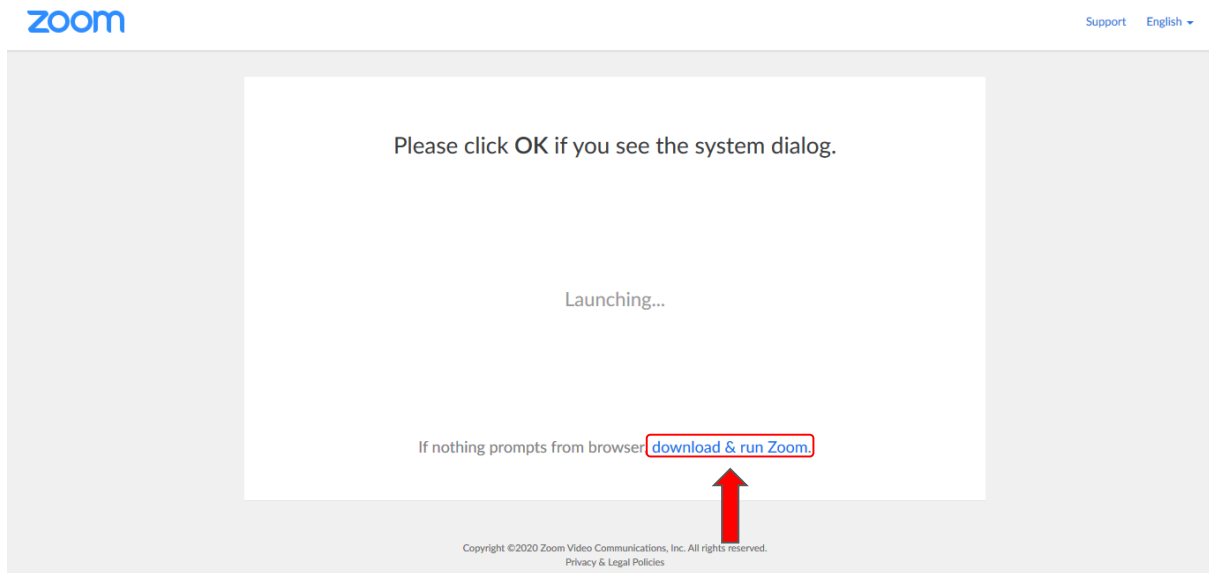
zoom

Support English

Please click OK if you see the system dialog.

Launching...

If nothing prompts from browser, download & run Zoom.

Copyright ©2020 Zoom Video Communications, Inc. All rights reserved.
Privacy & Legal Policies